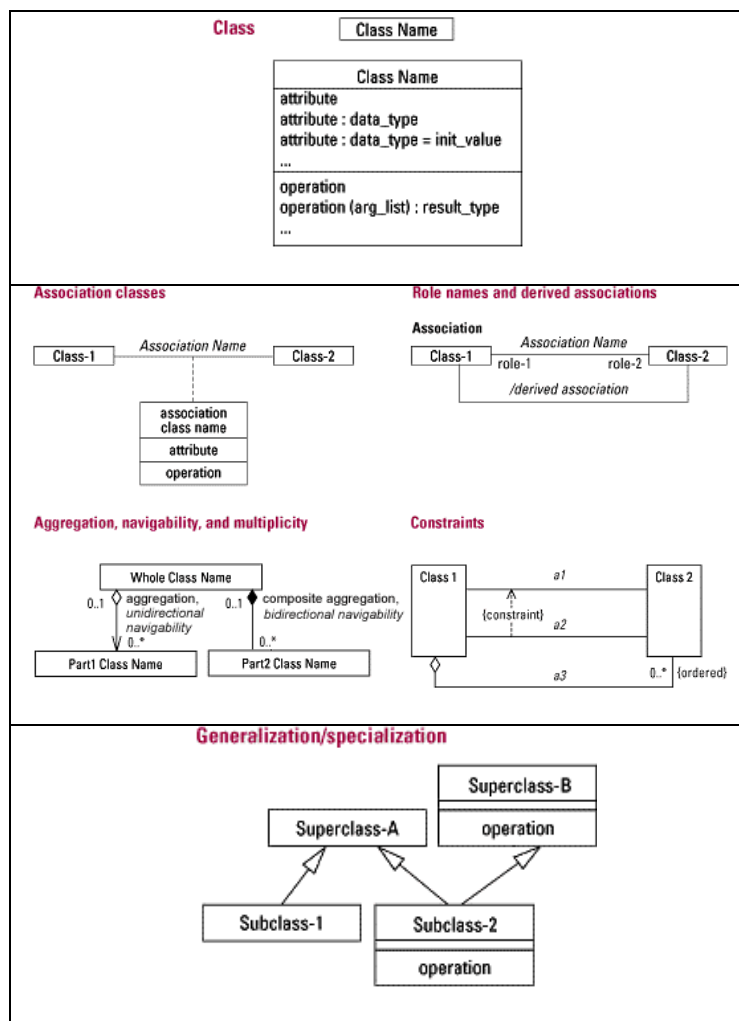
Class

Class Name

Class Name
attribute
attribute : data_type
attribute : data_type = init_value
...
operation
operation (arg_list) : result_type
...

Association classes

Class-1
Association Name
Class-2
association class name
attribute
operation

Role names and derived associations

Association
Class-1
Association Name
role-1
role-2
Class-2
/derived association

Aggregation, navigability, and multiplicity

Whole Class Name
0..1
aggregation, unidirectional navigability
0..*
0..1
composite aggregation, bidirectional navigability
0..*
Part1 Class Name
Part2 Class Name

Constraints

Class 1
a1
Class 2
{constraint}
a2
a3
0..*
{ordered}

Generalization/specialization

Superclass-B
operation
Superclass-A
Subclass-1
Subclass-2
operation